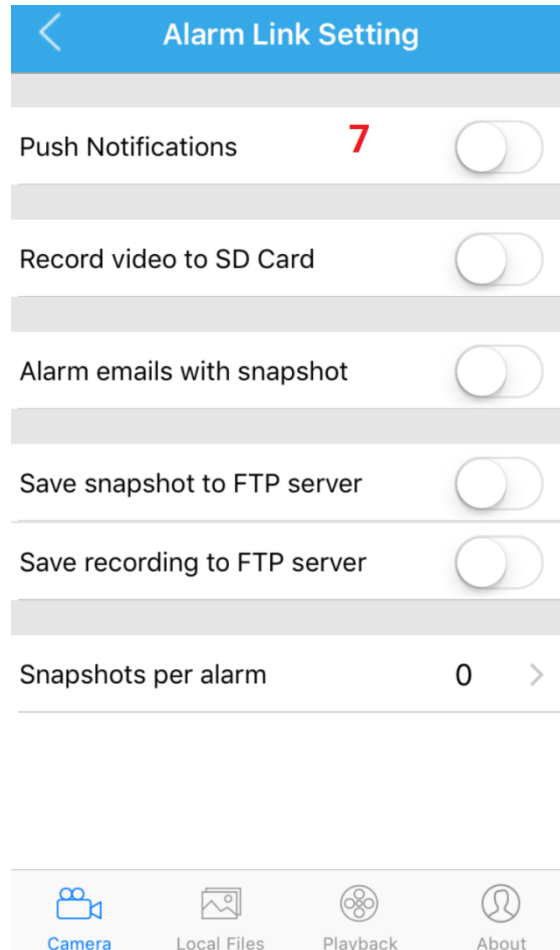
Alarm Link Setting

Push Notifications 7

Record video to SD Card

Alarm emails with snapshot

Save snapshot to FTP server

Save recording to FTP server

Snapshots per alarm 0

Camera Local Files Playback About